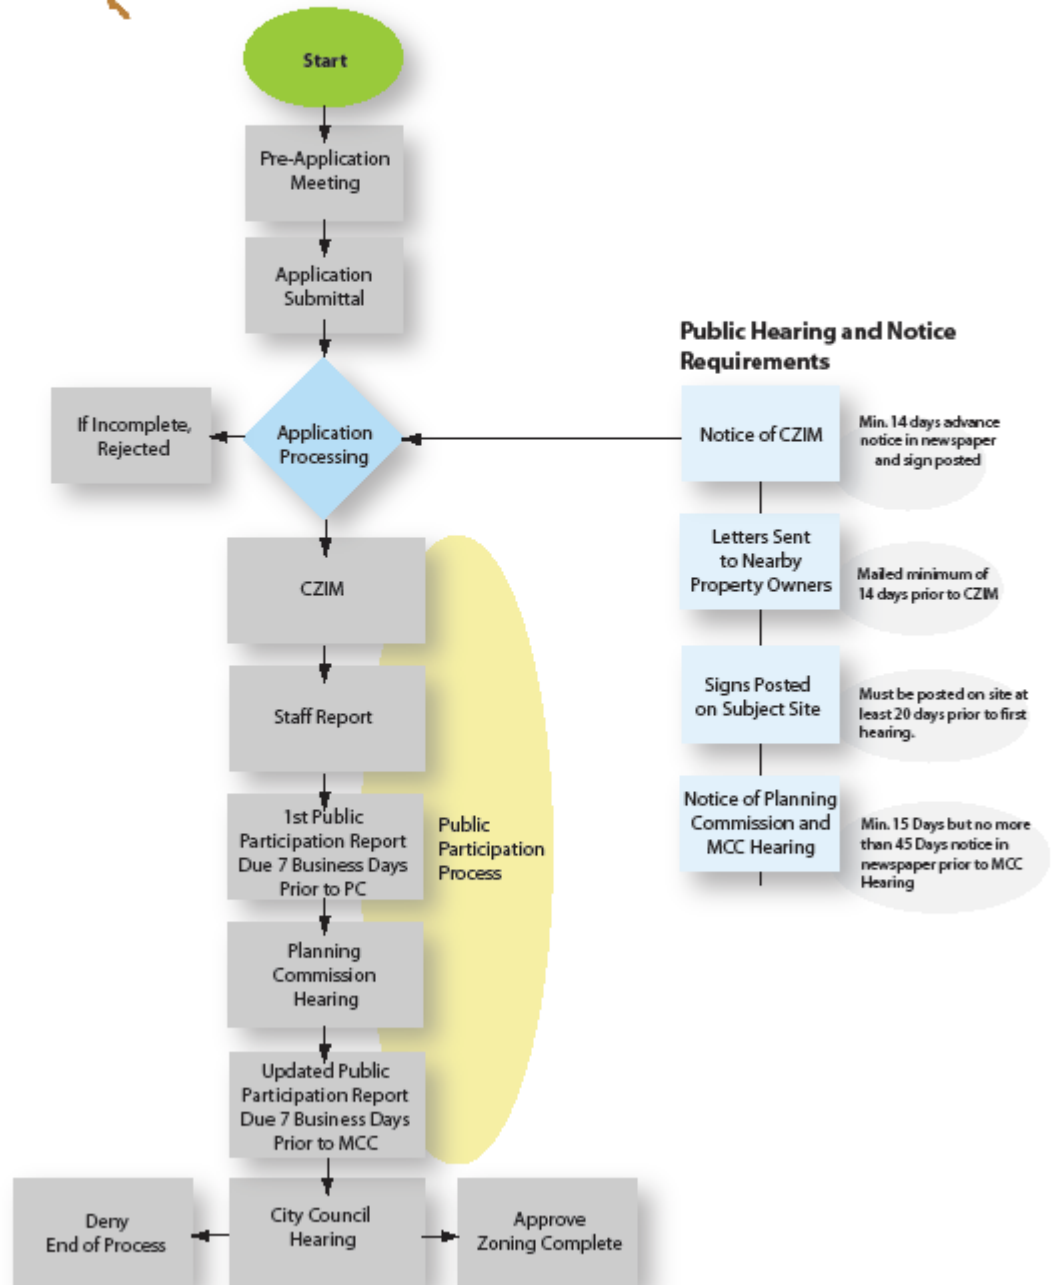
Start

Pre-Application Meeting

Application Submittal

If Incomplete, Rejected

Application Processing

CZIM

Staff Report

1st Public Participation Report Due 7 Business Days Prior to PC

Planning Commission Hearing

Updated Public Participation Report Due 7 Business Days Prior to MCC

Public Participation Process

Deny End of Process

City Council Hearing

Approve Zoning Complete

Public Hearing and Notice Requirements

Notice of CZIM

Min. 14 days advance notice in newspaper and sign posted

Letters Sent to Nearby Property Owners

Mailed minimum of 14 days prior to CZIM

Signs Posted on Subject Site

Must be posted on site at least 20 days prior to first hearing.

Notice of Planning Commission and MCC Hearing

Min. 15 Days but no more than 45 Days notice in newspaper prior to MCC Hearing